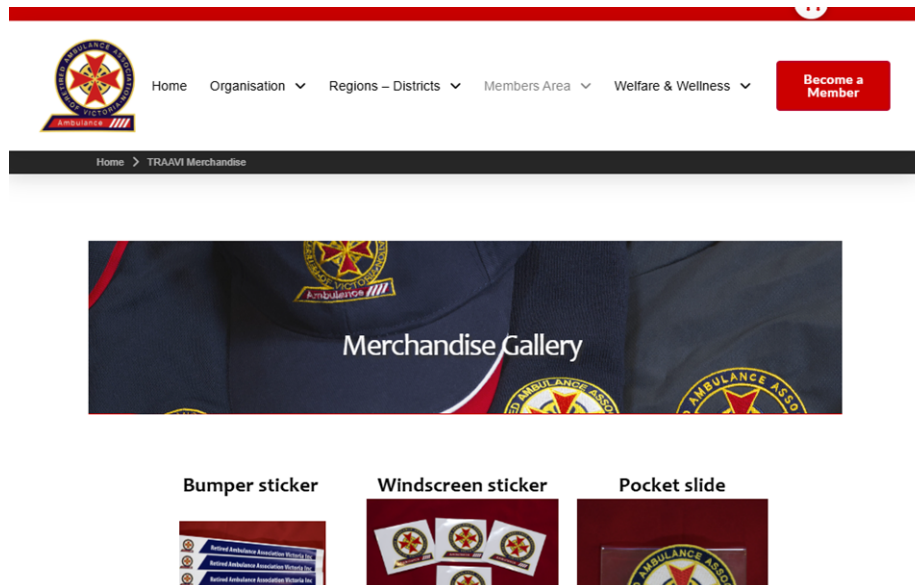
RETIRED AMBULANCE ASSOCIATION OF VICTORIA
Ambulance

Home Organisation Regions – Districts Members Area Welfare & Wellness

Become a Member

Home > TRAAVI Merchandise

Merchandise Gallery

Bumper sticker

Windscreen sticker

Pocket slide

Retired Ambulance Association Victoria Inc
Retired Ambulance Association Victoria Inc
Retired Ambulance Association Victoria Inc